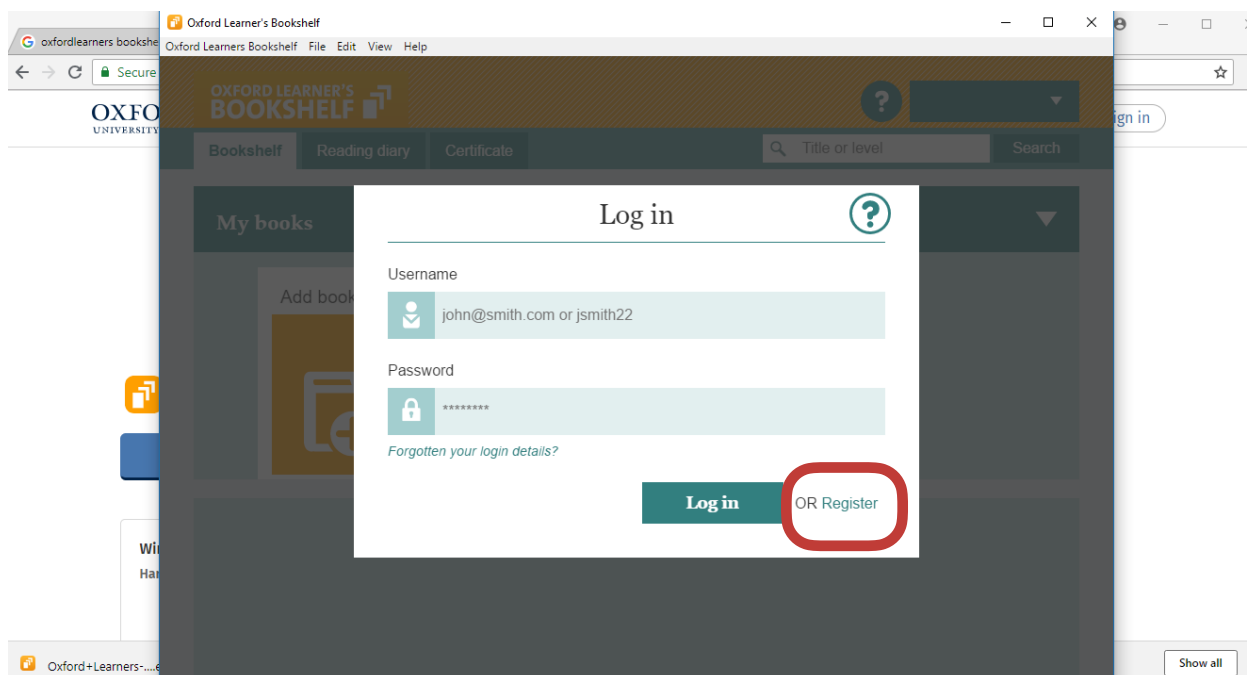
oxfordlearners bookshe

Secure

OXFO
UNIVERSITY

ign in

Wi
Har

Oxford+Learners-....e

Show all

Oxford Learner's Bookshelf

Oxford Learners Bookshelf File Edit View Help

OXFORD LEARNER'S BOOKSHELF

?

Bookshelf Reading diary Certificate

Title or level

Search

My books

Add book

Log in

Username

john@smith.com or jsmith22

Password

********

Forgotten your login details?

Log in

OR Register